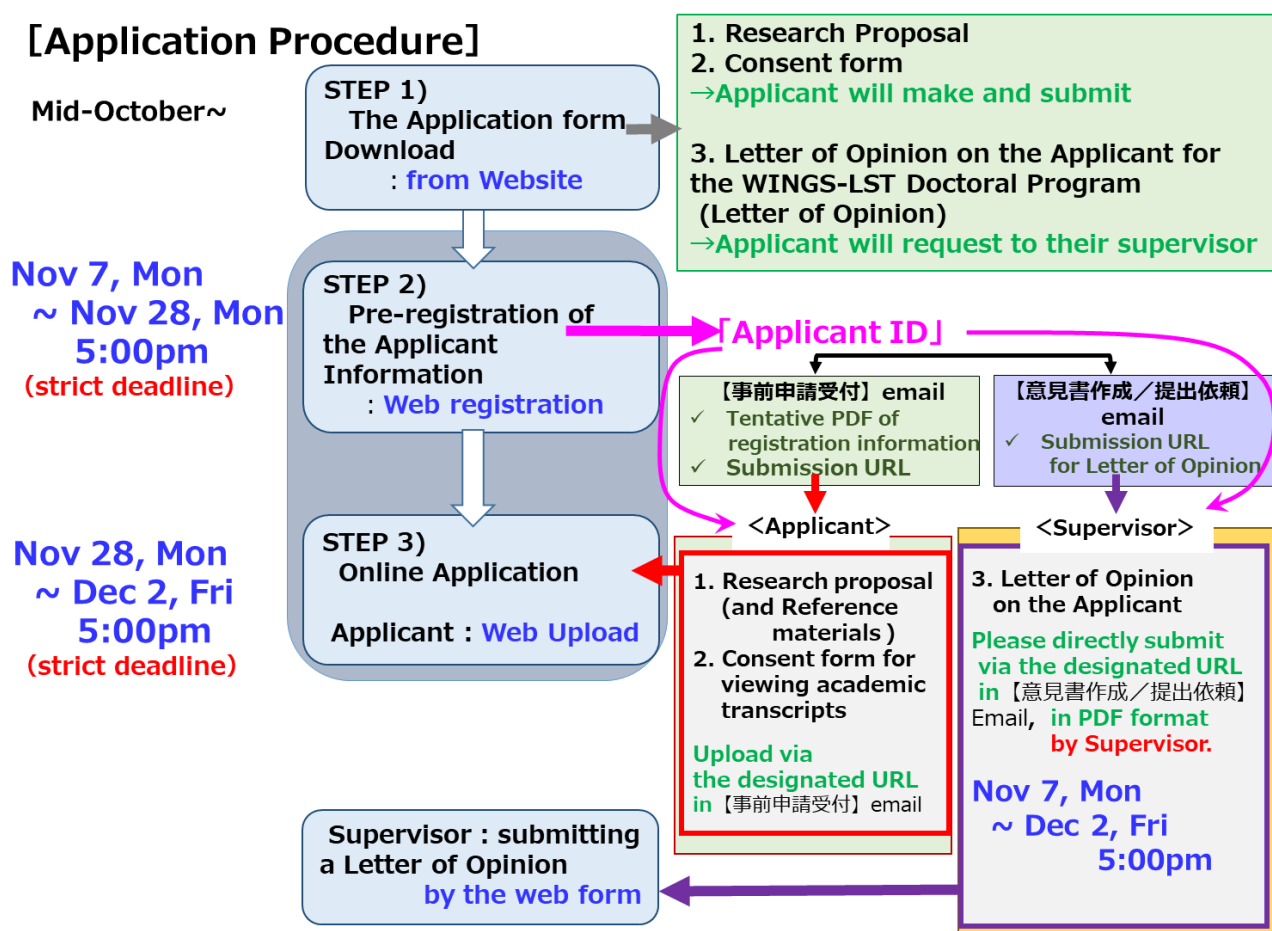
[Application Procedure]

Mid-October~

STEP 1)
The Application form Download
: from Website

1. Research Proposal
2. Consent form
→Applicant will make and submit

3. Letter of Opinion on the Applicant for the WINGS-LST Doctoral Program
(Letter of Opinion)
→Applicant will request to their supervisor

Nov 7, Mon
~ Nov 28, Mon
5:00pm
(strict deadline)

STEP 2)
Pre-registration of the Applicant Information
: Web registration

「Applicant ID」

【事前申請受付】email
✓ Tentative PDF of registration information
✓ Submission URL

【意見書作成/提出依頼】email
✓ Submission URL for Letter of Opinion

<Applicant>

<Supervisor>

Nov 28, Mon
~ Dec 2, Fri
5:00pm
(strict deadline)

STEP 3)
Online Application

Applicant : Web Upload

1. Research proposal (and Reference materials )
2. Consent form for viewing academic transcripts

Upload via the designated URL in【事前申請受付】email

3. Letter of Opinion on the Applicant

Please directly submit via the designated URL in【意見書作成/提出依頼】Email, in PDF format by Supervisor.

Nov 7, Mon
~ Dec 2, Fri
5:00pm

Supervisor : submitting a Letter of Opinion by the web form